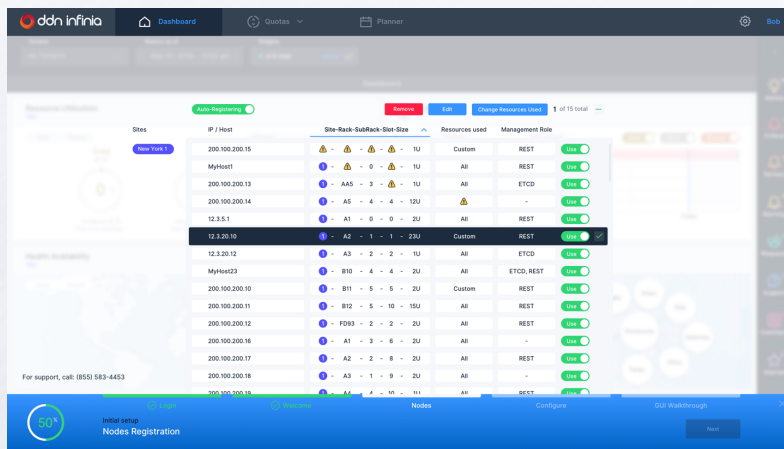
ddn infinia Dashboard Quotas Planner Bob

Auto-Registering Remove Edit Change Resources Used 1 of 15 total

| Sites | IP / Host | Site-Rack-SubRack-Slot-Size | Resources used | Management Role | |
|---|---|---|---|---|---|
| New York 1 | 200.100.200.15 | - - - 1U | Custom | REST | Use |
| | MyHost1 | - - 0 - - 1U | All | REST | Use |
| | 200.100.200.13 | 1 - AA5 - 3 - - 1U | All | ETCD | Use |
| | 200.100.200.14 | 1 - A5 - 4 - 4 - 12U | | - | Use |
| | 12.3.5.1 | 1 - A1 - 0 - 0 - 2U | All | REST | Use |
| | 12.3.20.10 | 1 - A2 - 1 - 1 - 23U | Custom | REST | Use |
| | 12.3.20.12 | 1 - A3 - 2 - 2 - 1U | All | ETCD | Use |
| | MyHost23 | 1 - B10 - 4 - 4 - 2U | All | ETCD, REST | Use |
| | 200.100.200.10 | 1 - B11 - 5 - 5 - 2U | Custom | REST | Use |
| | 200.100.200.11 | 1 - B12 - 5 - 10 - 15U | All | REST | Use |
| | 200.100.200.12 | 1 - FD93 - 2 - 2 - 2U | All | REST | Use |
| | 200.100.200.16 | 1 - A1 - 3 - 6 - 2U | All | - | Use |
| | 200.100.200.17 | 1 - A2 - 2 - 8 - 2U | All | REST | Use |
| | 200.100.200.18 | 1 - A3 - 1 - 9 - 2U | All | - | Use |
| | 200.100.200.19 | 1 - A4 - 4 - 10 - 1U | All | REST | Use |

For support, call: (855) 583-4453

50% Initial setup Nodes Registration

Login Welcome Nodes Configure GUI Walkthrough

Next